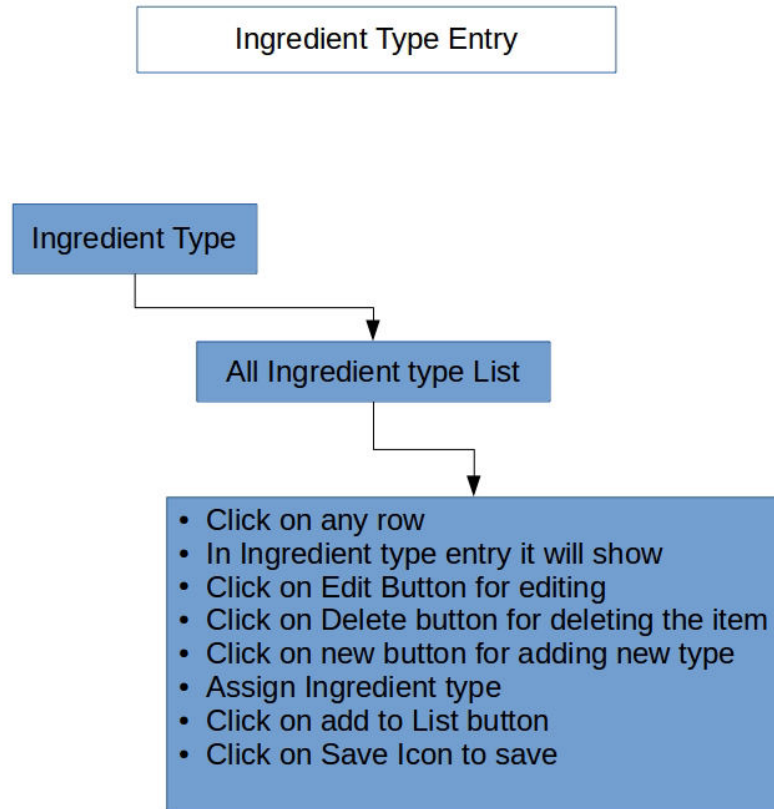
Ingredient Type Entry

Ingredient Type

All Ingredient type List

- Click on any row
- In Ingredient type entry it will show
- Click on Edit Button for editing
- Click on Delete button for deleting the item
- Click on new button for adding new type
- Assign Ingredient type
- Click on add to List button
- Click on Save Icon to save